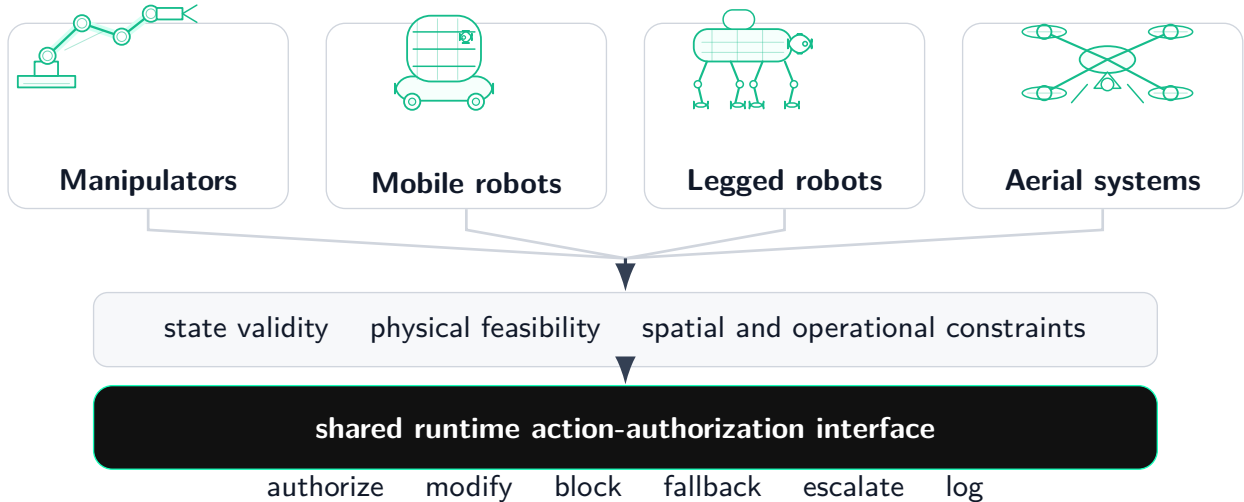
Manipulators

Mobile robots

Legged robots

Aerial systems

state validity physical feasibility spatial and operational constraints

shared runtime action-authorization interface

authorize modify block fallback escalate log